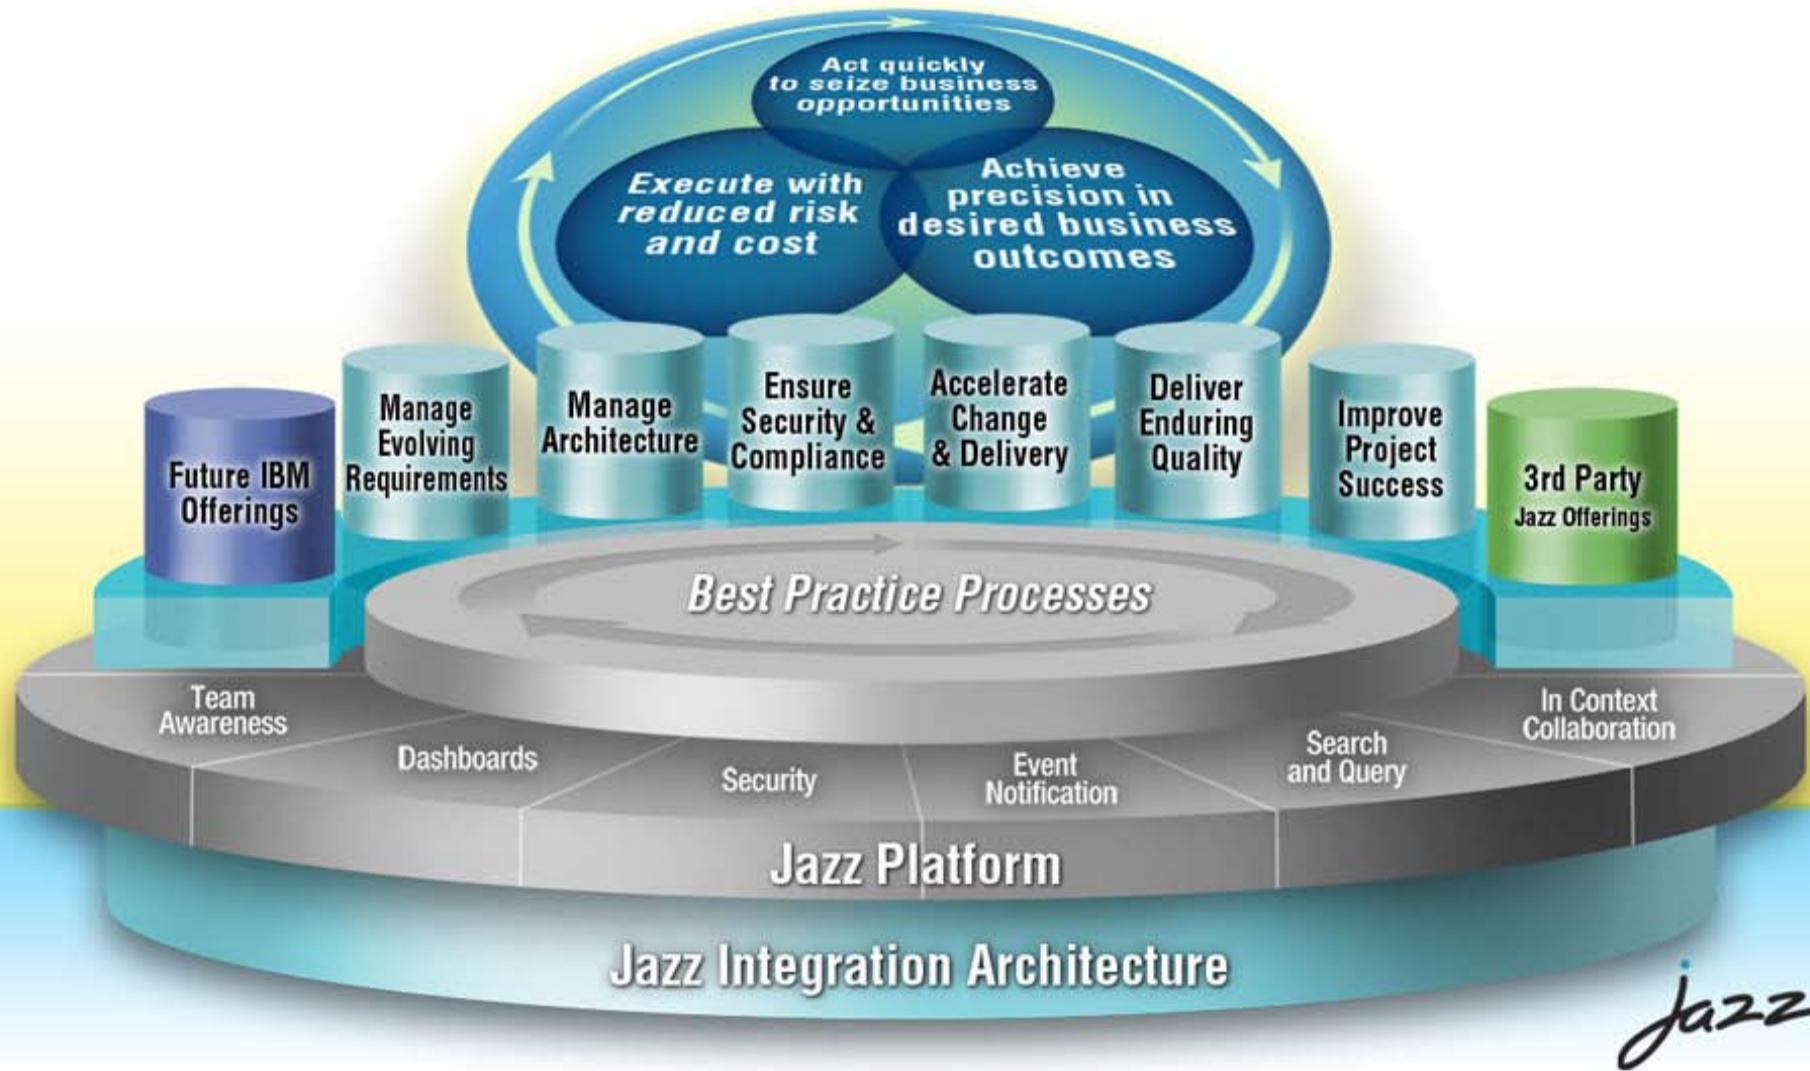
Act quickly to seize business opportunities

Execute with reduced risk and cost

Achieve precision in desired business outcomes

Future IBM Offerings

Manage Evolving Requirements

Manage Architecture

Ensure Security & Compliance

Accelerate Change & Delivery

Deliver Enduring Quality

Improve Project Success

3rd Party Jazz Offerings

Best Practice Processes

Team Awareness

Dashboards

Security

Event Notification

Search and Query

In Context Collaboration

Jazz Platform

Jazz Integration Architecture

Jazz